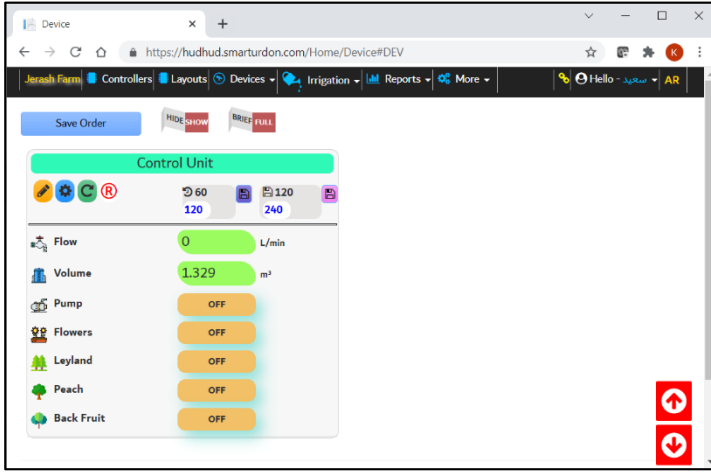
Device
https://hudhud.smarturdon.com/Home/Device#DEV
K
Jerash Farm Controllers Layouts Devices Irrigation Reports More Hello - سعيد AR
Save Order HIDE SHOW BRIEF FULL
Control Unit
R
60 120
120 240
Flow 0 L/min
Volume 1.329 m³
Pump OFF
Flowers OFF
Leyland OFF
Peach OFF
Back Fruit OFF